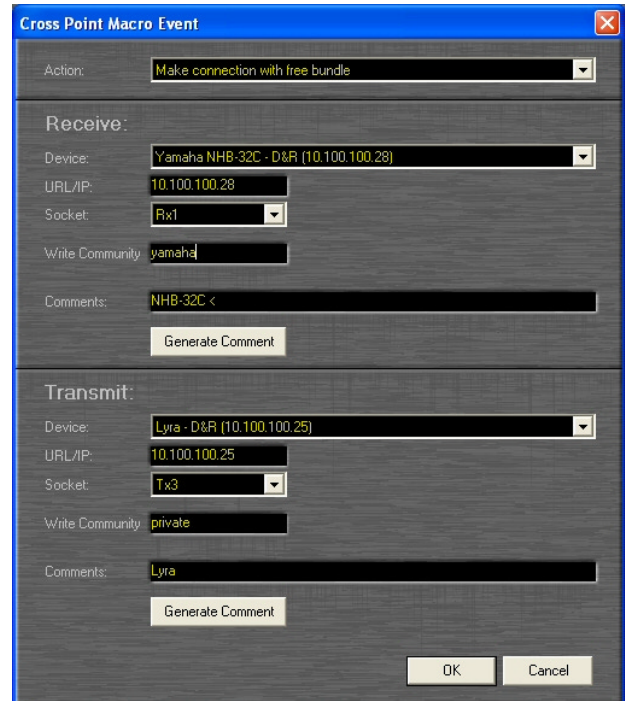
Cross Point Macro Event

Action: Make connection with free bundle

Receive:

Device: Yamaha NHB-32C - D&R (10.100.100.28)

URL/IP: 10.100.100.28

Socket: Rx1

Write Community yamaha

Comments: NHB-32C <

Generate Comment

Transmit:

Device: Lyra - D&R (10.100.100.25)

URL/IP: 10.100.100.25

Socket: Tx3

Write Community private

Comments: Lyra

Generate Comment

OK Cancel